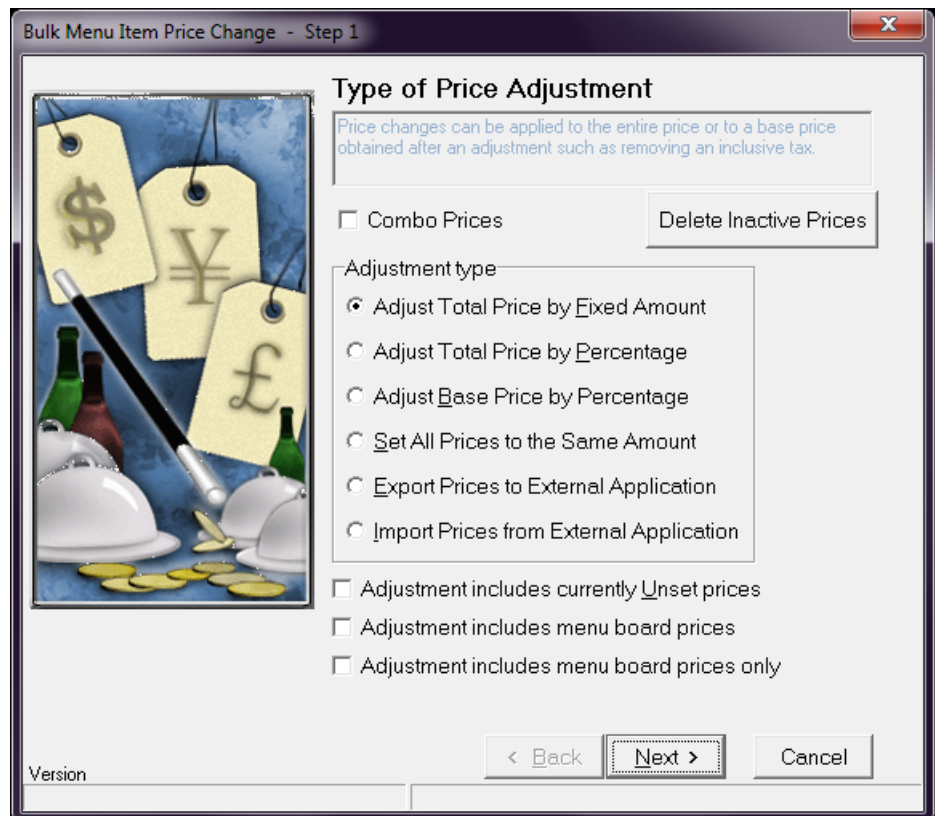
Bulk Menu Item Price Change - Step 1

x

Type of Price Adjustment

Price changes can be applied to the entire price or to a base price obtained after an adjustment such as removing an inclusive tax.

$

¥

£

Combo Prices

Delete Inactive Prices

Adjustment type

Adjust Total Price by Fixed Amount

Adjust Total Price by Percentage

Adjust Base Price by Percentage

Set All Prices to the Same Amount

Export Prices to External Application

Import Prices from External Application

Adjustment includes currently Unset prices

Adjustment includes menu board prices

Adjustment includes menu board prices only

< Back

Next >

Cancel

Version